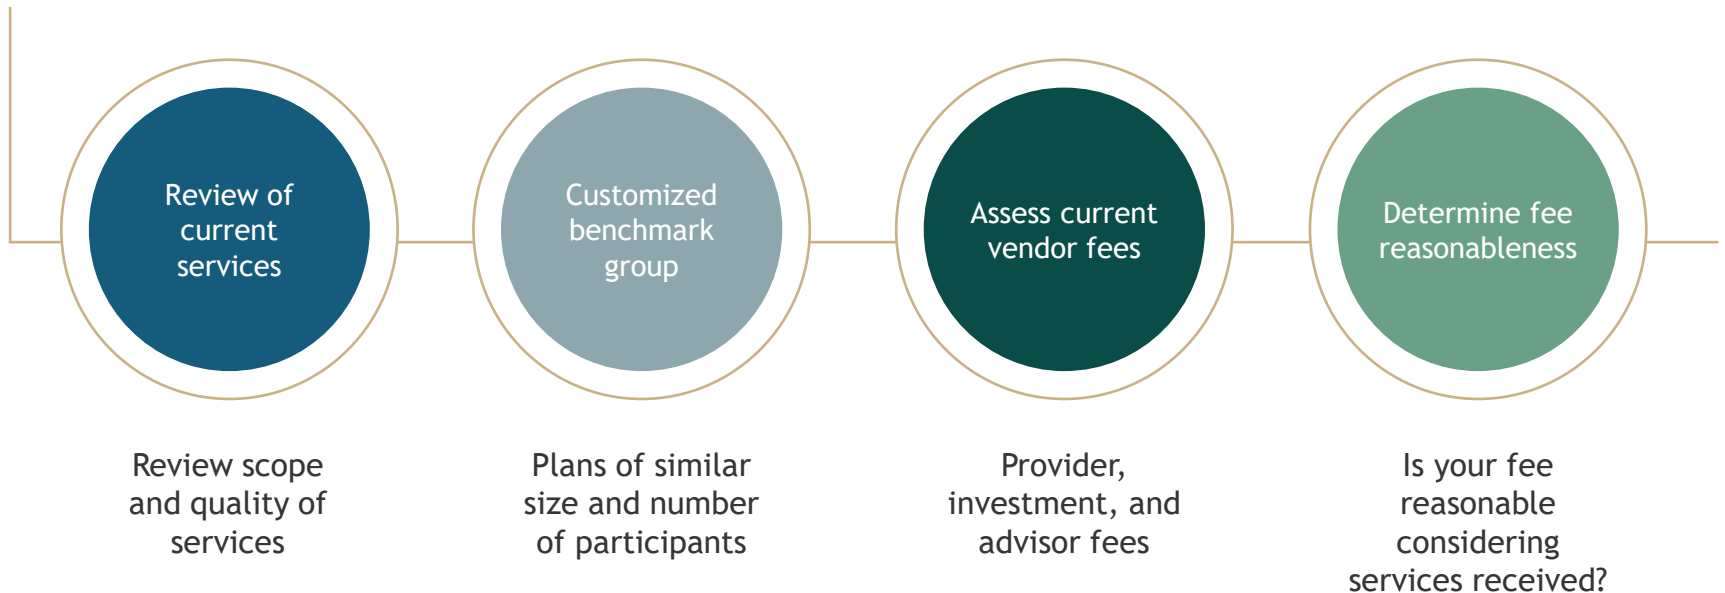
Review of current services

Customized benchmark group

Assess current vendor fees

Determine fee reasonableness

Review scope and quality of services

Plans of similar size and number of participants

Provider, investment, and advisor fees

Is your fee reasonable considering services received?